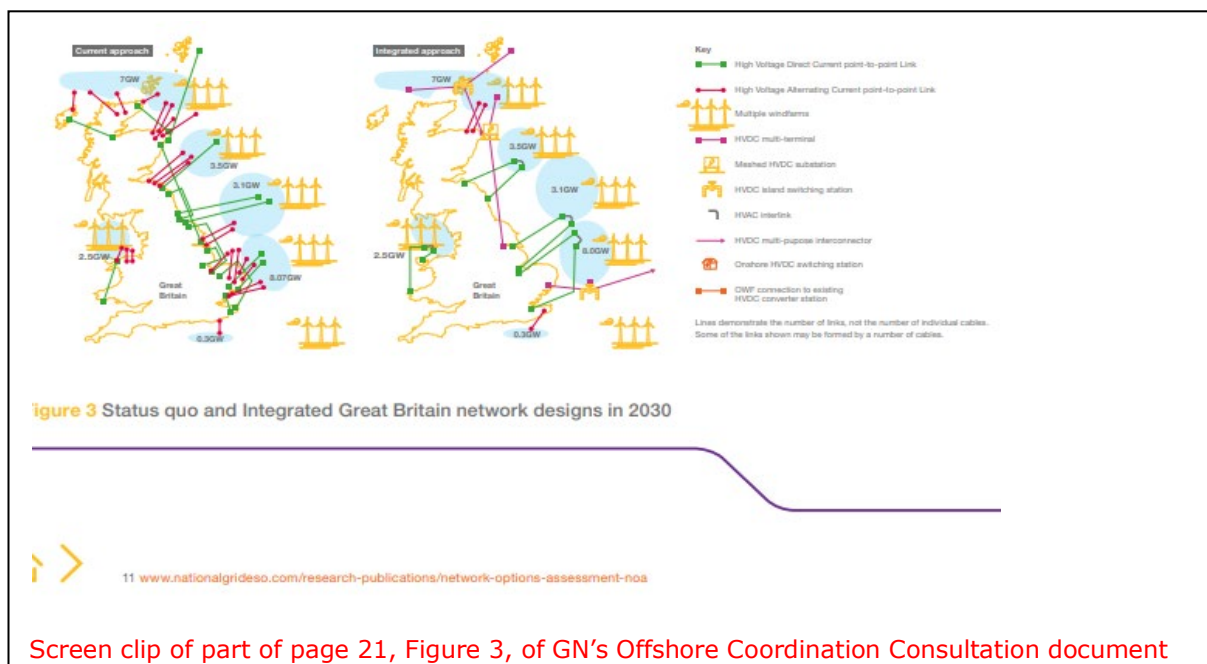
Current approach

7GW

3.5GW

3.1GW

2.5GW

8.07GW

Great Britain

0.3GW

Integrated approach

7GW

3.5GW

3.1GW

2.5GW

8.0GW

Great Britain

0.3GW

Key

High Voltage Direct Current point-to-point Link

High Voltage Alternating Current point-to-point Link

Multiple windfarms

HVDC multi-terminal

Meshed HVDC substation

HVDC island switching station

HVAC interlink

HVDC multi-purpose interconnector

Onshore HVDC switching station

OWF connection to existing HVDC converter station

Lines demonstrate the number of links, not the number of individual cables. Some of the links shown may be formed by a number of cables.

igure 3 Status quo and Integrated Great Britain network designs in 2030

11 www.nationalgrideso.com/research-publications/network-options-assessment-noa

Screen clip of part of page 21, Figure 3, of GN's Offshore Coordination Consultation document